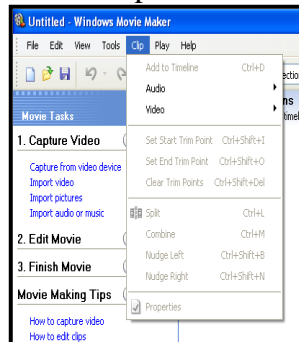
Untitled - Windows Movie Maker

File Edit View Tools Clip Play Help

Movie Tasks

1. Capture Video

Capture from video device
Import video
Import pictures
Import audio or music

2. Edit Movie

3. Finish Movie

Movie Making Tips

How to capture video
How to edit clips

Add to Timeline Ctrl+D
Audio
Video
Set Start Trim Point Ctrl+Shift+I
Set End Trim Point Ctrl+Shift+O
Clear Trim Points Ctrl+Shift+Del
Split Ctrl+L
Combine Ctrl+M
Nudge Left Ctrl+Shift+B
Nudge Right Ctrl+Shift+N
Properties

ectio
ns
timel